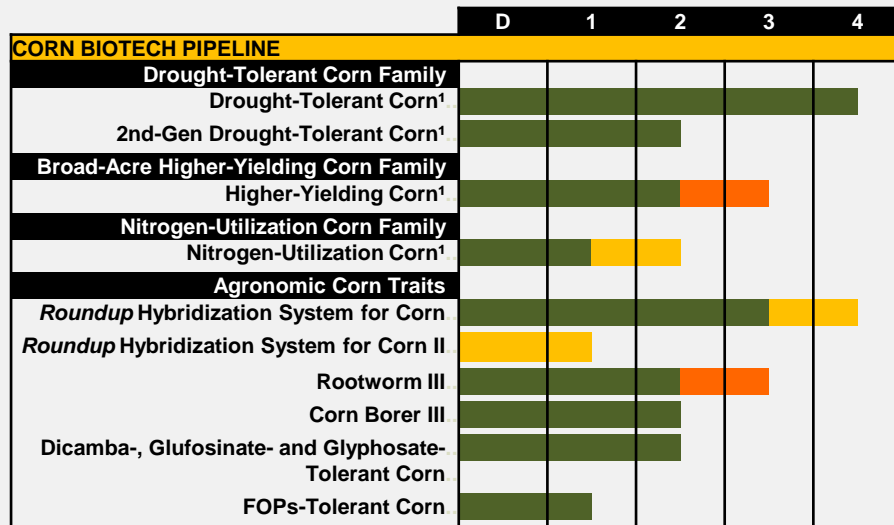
| | D | 1 | 2 | 3 | 4 |
|---|---|---|---|---|---|
| CORN BIOTECH PIPELINE | | | | | |
| Drought-Tolerant Corn Family | | | | | |
| Drought-Tolerant Corn¹ | | | | | |
| 2nd-Gen Drought-Tolerant Corn¹ | | | | | |
| Broad-Acre Higher-Yielding Corn Family | | | | | |
| Higher-Yielding Corn¹ | | | | | |
| Nitrogen-Utilization Corn Family | | | | | |
| Nitrogen-Utilization Corn¹ | | | | | |
| Agronomic Corn Traits | | | | | |
| *Roundup* Hybridization System for Corn | | | | | |
| *Roundup* Hybridization System for Corn II | | | | | |
| Rootworm III | | | | | |
| Corn Borer III | | | | | |
| Dicamba-, Glufosinate- and Glyphosate-Tolerant Corn | | | | | |
| FOPs-Tolerant Corn | | | | | |